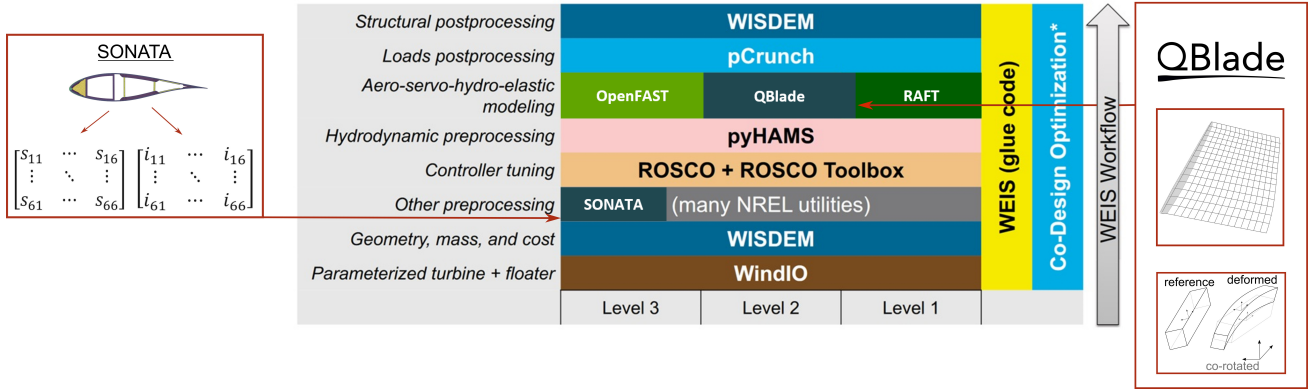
SONATA

$\begin{bmatrix} s_{11} & \cdots & s_{16} \\ \vdots & \ddots & \vdots \\ s_{61} & \cdots & s_{66} \end{bmatrix}$ $\begin{bmatrix} i_{11} & \cdots & i_{16} \\ \vdots & \ddots & \vdots \\ i_{61} & \cdots & i_{66} \end{bmatrix}$

Structural postprocessing
WISDEM
Loads postprocessing
pCrunch
Aero-servo-hydro-elastic modeling
OpenFAST
QBlade
RAFT
Hydrodynamic preprocessing
pyHAMS
Controller tuning
ROSCO + ROSCO Toolbox
Other preprocessing
SONATA
(many NREL utilities)
Geometry, mass, and cost
WISDEM
Parameterized turbine + floater
WindIO
Level 3
Level 2
Level 1

WEIS (glue code)
Co-Design Optimization*
WEIS Workflow

QBlade

reference
deformed
co-rotated